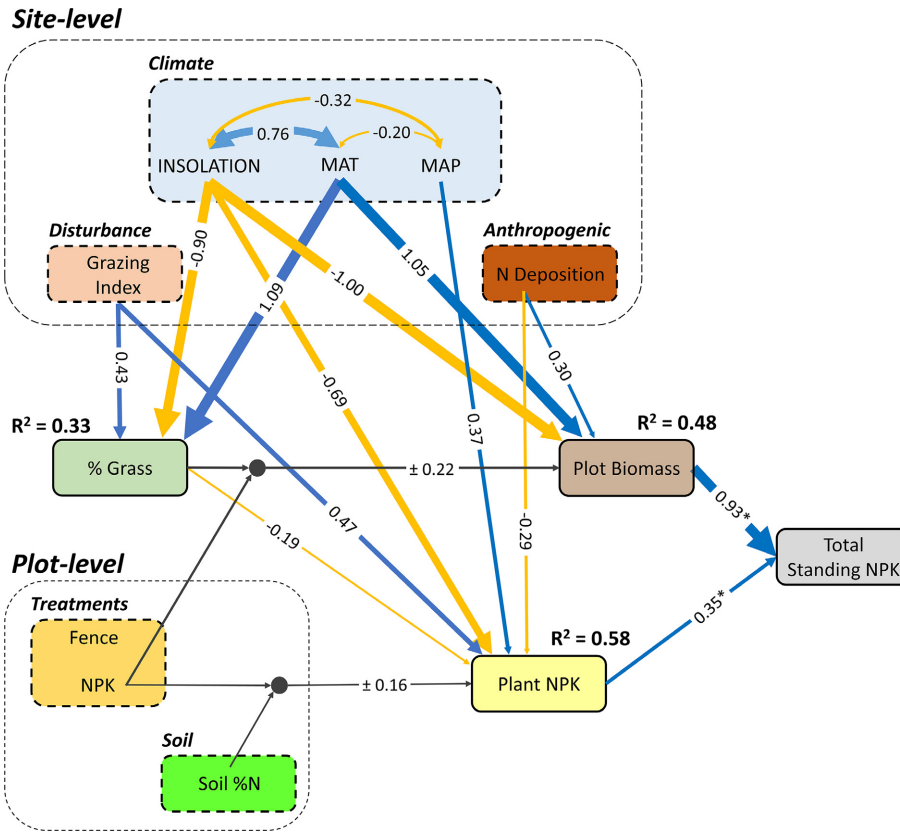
Site-level

Climate

-0.32

0.76

-0.20

INSOLATION

MAT

MAP

Disturbance

Grazing Index

Anthropogenic

N Deposition

-0.90

1.09

-1.00

1.05

0.30

0.43

-0.69

0.37

$R^2$ = 0.33

% Grass

± 0.22

$R^2$ = 0.48

Plot Biomass

-0.19

0.47

-0.29

0.93*

Total Standing NPK

Plot-level

Treatments

Fence

NPK

± 0.16

$R^2$ = 0.58

Plant NPK

0.35*

Soil

Soil %N